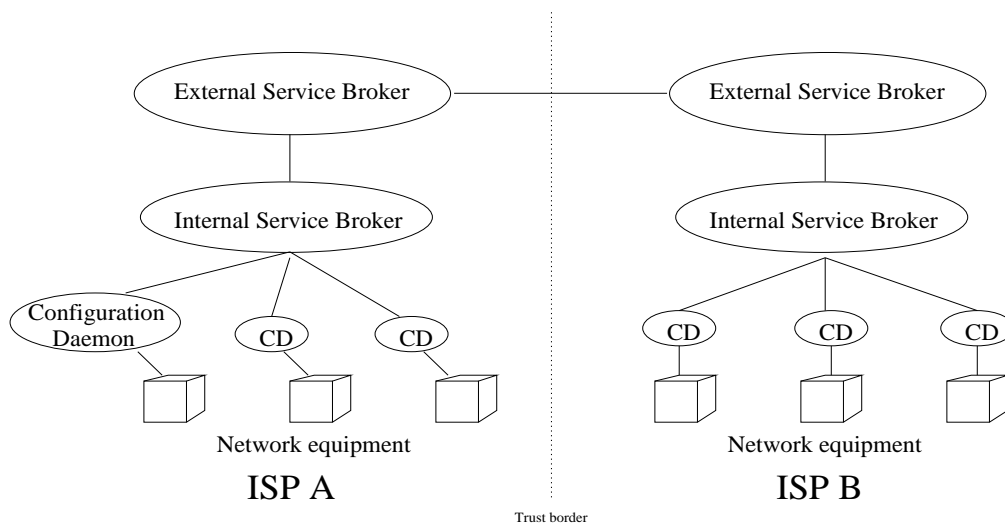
External Service Broker

External Service Broker

Internal Service Broker

Internal Service Broker

Configuration Daemon

CD

CD

CD

CD

CD

Network equipment

Network equipment

ISP A

ISP B

Trust border